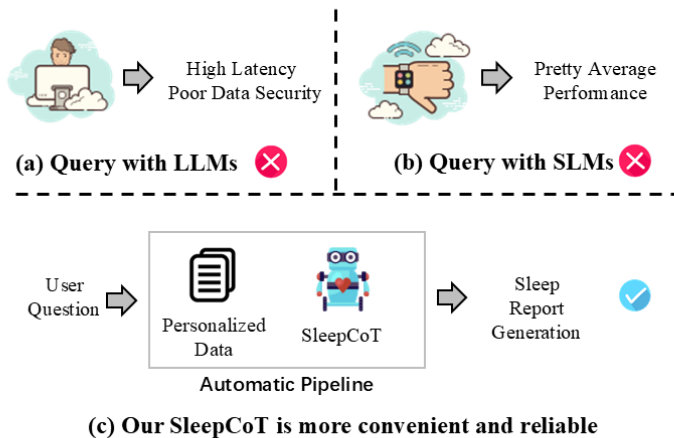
High Latency
Poor Data Security

(a) Query with LLMs

Pretty Average
Performance

(b) Query with SLMs

User
Question

Personalized
Data

SleepCoT

Sleep
Report
Generation

Automatic Pipeline

(c) Our SleepCoT is more convenient and reliable